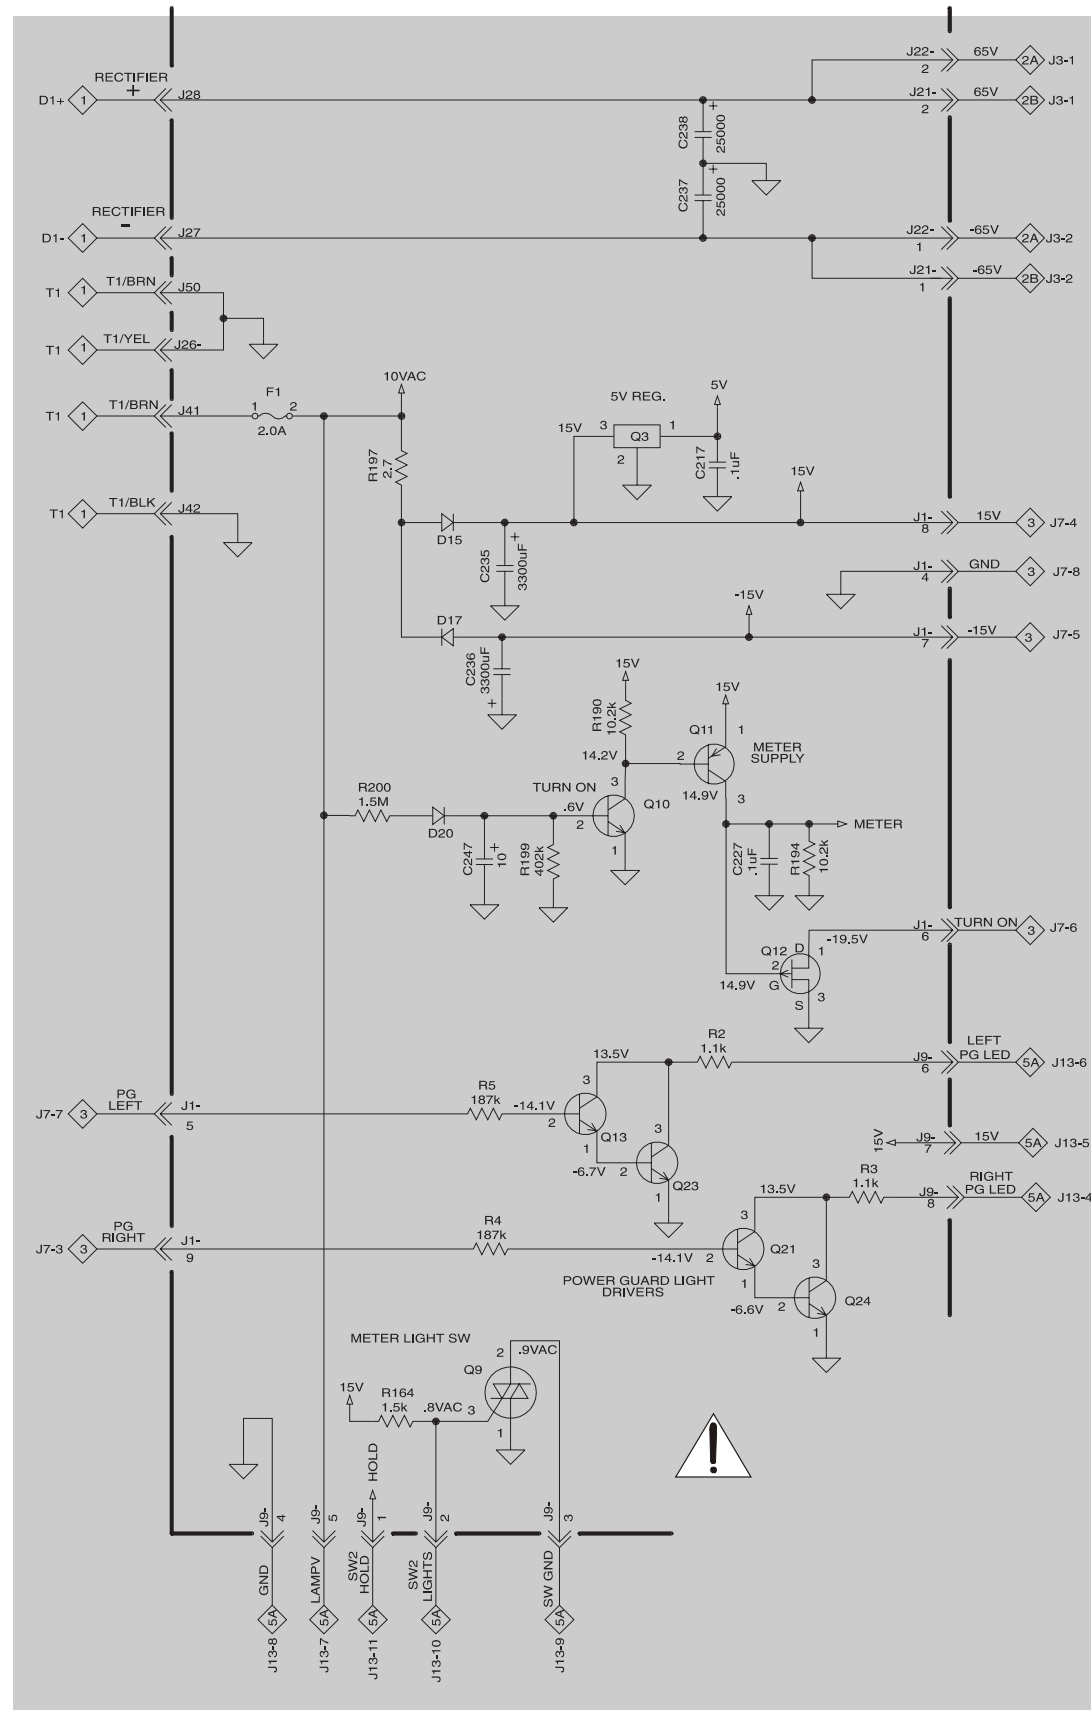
RECTIFIER
+
D1+ 1 J28
J22- 2 65V 2A J3-1
J21- 2 65V 2B J3-1
C238 25000 +
C237 25000 +
RECTIFIER
-
D1- 1 J27
J22- 1 -65V 2A J3-2
J21- 1 -65V 2B J3-2
T1 1 T1/BRN J50
T1 1 T1/YEL J26-
T1 1 T1/BRN J41
F1 1 2 2.0A
10VAC
5V REG.
5V
15V 3 Q3 1
2
C217 .1uF
R197 2.7
15V
T1 1 T1/BLK J42
D15
C235 3300uF +
J1- 8 15V 3 J7-4
J1- 4 GND 3 J7-8
-15V
D17
J1- 7 -15V 3 J7-5
C236 3300uF +
15V
R190 10.2k
15V
Q11 1
METER SUPPLY
14.2V 2
14.9V 3
R200 1.5M
D20
TURN ON
3
.6V
2
Q10
1
C247 10 +
R199 402k
METER
C227 .1uF
R194 10.2k
J1- 6 TURN ON 3 J7-6
Q12 D 1 -19.5V
2
14.9V G
S 3
R2 1.1k
13.5V
J9- 6 LEFT PG LED 5A J13-6
J7-7 3 PG LEFT J1- 5
R5 187k
-14.1V 3
2 Q13
1
3
-6.7V 2 Q23
1
15V J9- 7 15V 5A J13-5
R3 1.1k
13.5V
J9- 8 RIGHT PG LED 5A J13-4
J7-3 3 PG RIGHT J1- 9
R4 187k
3
-14.1V 2 Q21
1
3
-6.6V 2 Q24
1
POWER GUARD LIGHT DRIVERS
METER LIGHT SW
2 .9VAC
Q9
15V R164 1.5k .8VAC 3
1
HOLD
J9- 4 GND 5A J13-8
J9- 5 LAMPV 5A J13-7
J9- 1 SW2 HOLD 5A J13-11
J9- 2 SW2 LIGHTS 5A J13-10
J9- 3 SW GND 5A J13-9